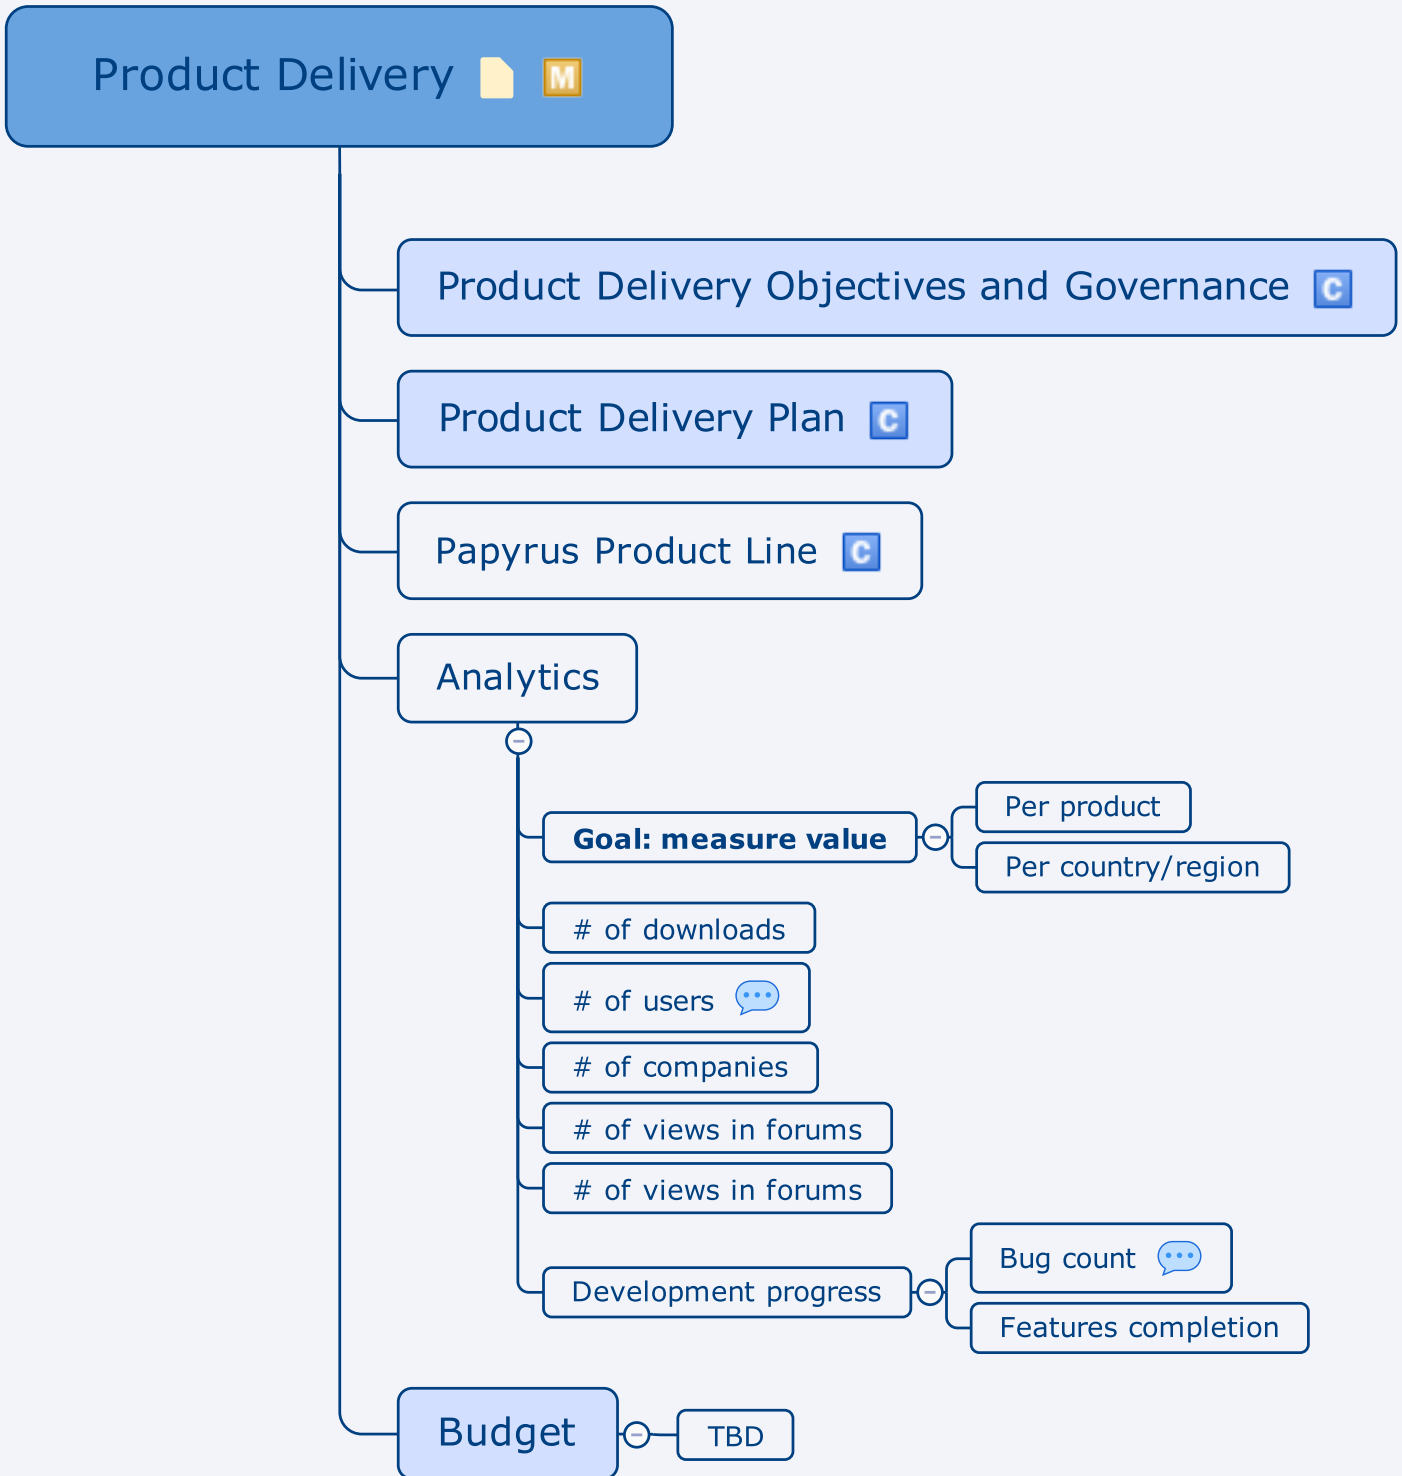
Product Delivery M

Product Delivery Objectives and Governance C

Product Delivery Plan C

Papyrus Product Line C

Analytics

Goal: measure value

Per product

Per country/region

# of downloads

# of users

# of companies

# of views in forums

# of views in forums

Development progress

Bug count

Features completion

Budget

TBD